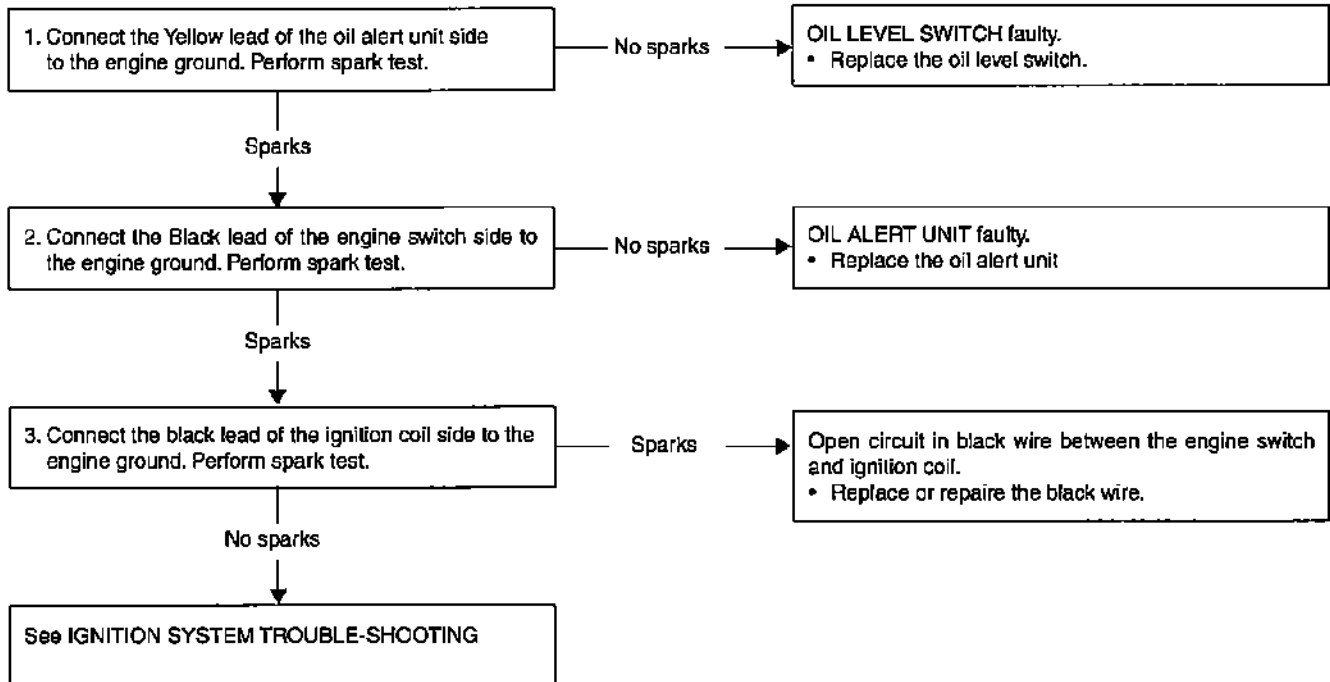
1. Connect the Yellow lead of the oil alert unit side to the engine ground. Perform spark test.

No sparks

OIL LEVEL SWITCH faulty.
• Replace the oil level switch.

Sparks

2. Connect the Black lead of the engine switch side to the engine ground. Perform spark test.

No sparks

OIL ALERT UNIT faulty.
• Replace the oil alert unit

Sparks

3. Connect the black lead of the ignition coil side to the engine ground. Perform spark test.

Sparks

Open circuit in black wire between the engine switch and ignition coil.
• Replace or repaire the black wire.

No sparks

See IGNITION SYSTEM TROUBLE-SHOOTING